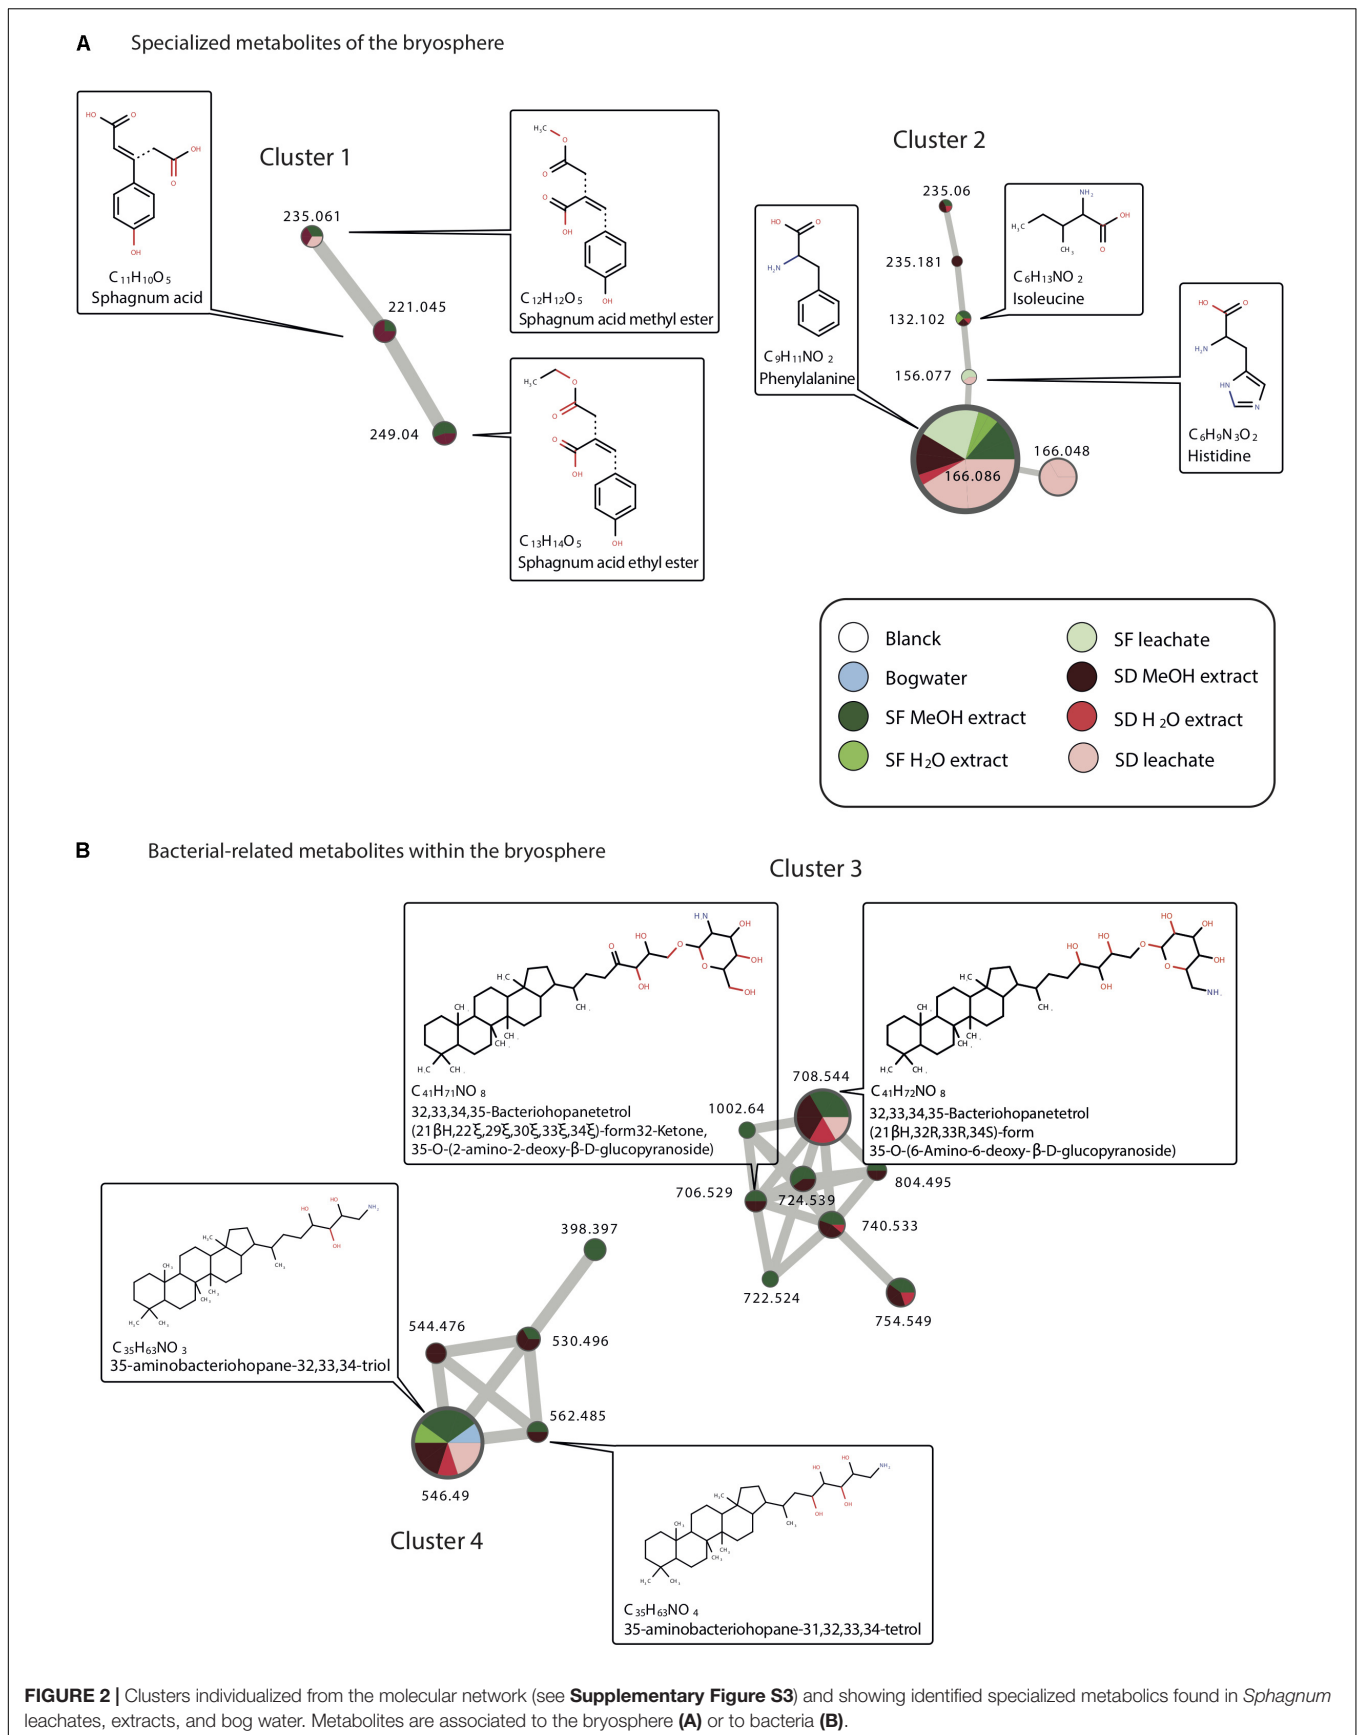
A Specialized metabolites of the bryosphere

Cluster 1

HO O OH O OH

$C_{11}H_{10}O_5$
Sphagnum acid

235.061

221.045

249.04

$H_3C$ O O O OH OH

$C_{12}H_{12}O_5$
Sphagnum acid methyl ester

$H_3C$ O O O OH OH

$C_{13}H_{14}O_5$
Sphagnum acid ethyl ester

Cluster 2

235.06

235.181

132.102

156.077

166.086

166.048

HO O $H_2N$

$C_9H_{11}NO_2$
Phenylalanine

$NH_2$ $H_3C$ $CH_3$ OH O

$C_6H_{13}NO_2$
Isoleucine

HO O $H_2N$ HN N

$C_6H_9N_3O_2$
Histidine

Blanck
Bogwater
SF MeOH extract
SF $H_2O$ extract
SF leachate
SD MeOH extract
SD $H_2O$ extract
SD leachate

B Bacterial-related metabolites within the bryosphere

Cluster 3

$C_{41}H_{71}NO_8$
32,33,34,35-Bacteriohopanetetrol (21βH,22ξ,29ξ,30ξ,33ξ,34ξ)-form32-Ketone, 35-O-(2-amino-2-deoxy-β-D-glucopyranoside)

$C_{41}H_{72}NO_8$
32,33,34,35-Bacteriohopanetetrol (21βH,32R,33R,34S)-form
35-O-(6-Amino-6-deoxy-β-D-glucopyranoside)

708.544
1002.64
706.529
724.539
804.495
740.533
722.524
754.549

$C_{35}H_{63}NO_3$
35-aminobacteriohopane-32,33,34-triol

398.397
544.476
530.496
562.485
546.49

Cluster 4

$C_{35}H_{63}NO_4$
35-aminobacteriohopane-31,32,33,34-tetrol

FIGURE 2 | Clusters individualized from the molecular network (see Supplementary Figure S3) and showing identified specialized metabolics found in Sphagnum leachates, extracts, and bog water. Metabolites are associated to the bryosphere (A) or to bacteria (B).